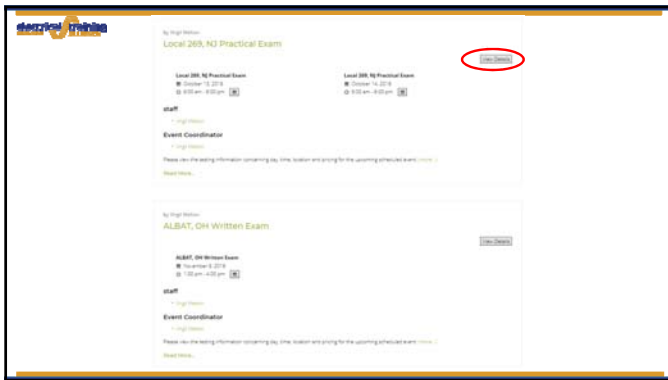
electrical training ALLIANCE

By Virgil Watson
Local 269, NJ Practical Exam

View Details

Local 269, NJ Practical Exam
October 13, 2018
8:00 am - 8:00 pm

Local 269, NJ Practical Exam
October 14, 2018
8:00 am - 8:00 pm

staff
Virgil Watson

Event Coordinator
Virgil Watson

Please view the testing information concerning day, time, location and pricing for the upcoming scheduled event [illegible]

Read More...

By Virgil Watson
ALBAT, OH Written Exam

View Details

ALBAT, OH Written Exam
November 8, 2018
1:00 pm - 4:00 pm

staff
Virgil Watson

Event Coordinator
Virgil Watson

Please view the testing information concerning day, time, location and pricing for the upcoming scheduled event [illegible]

Read More...